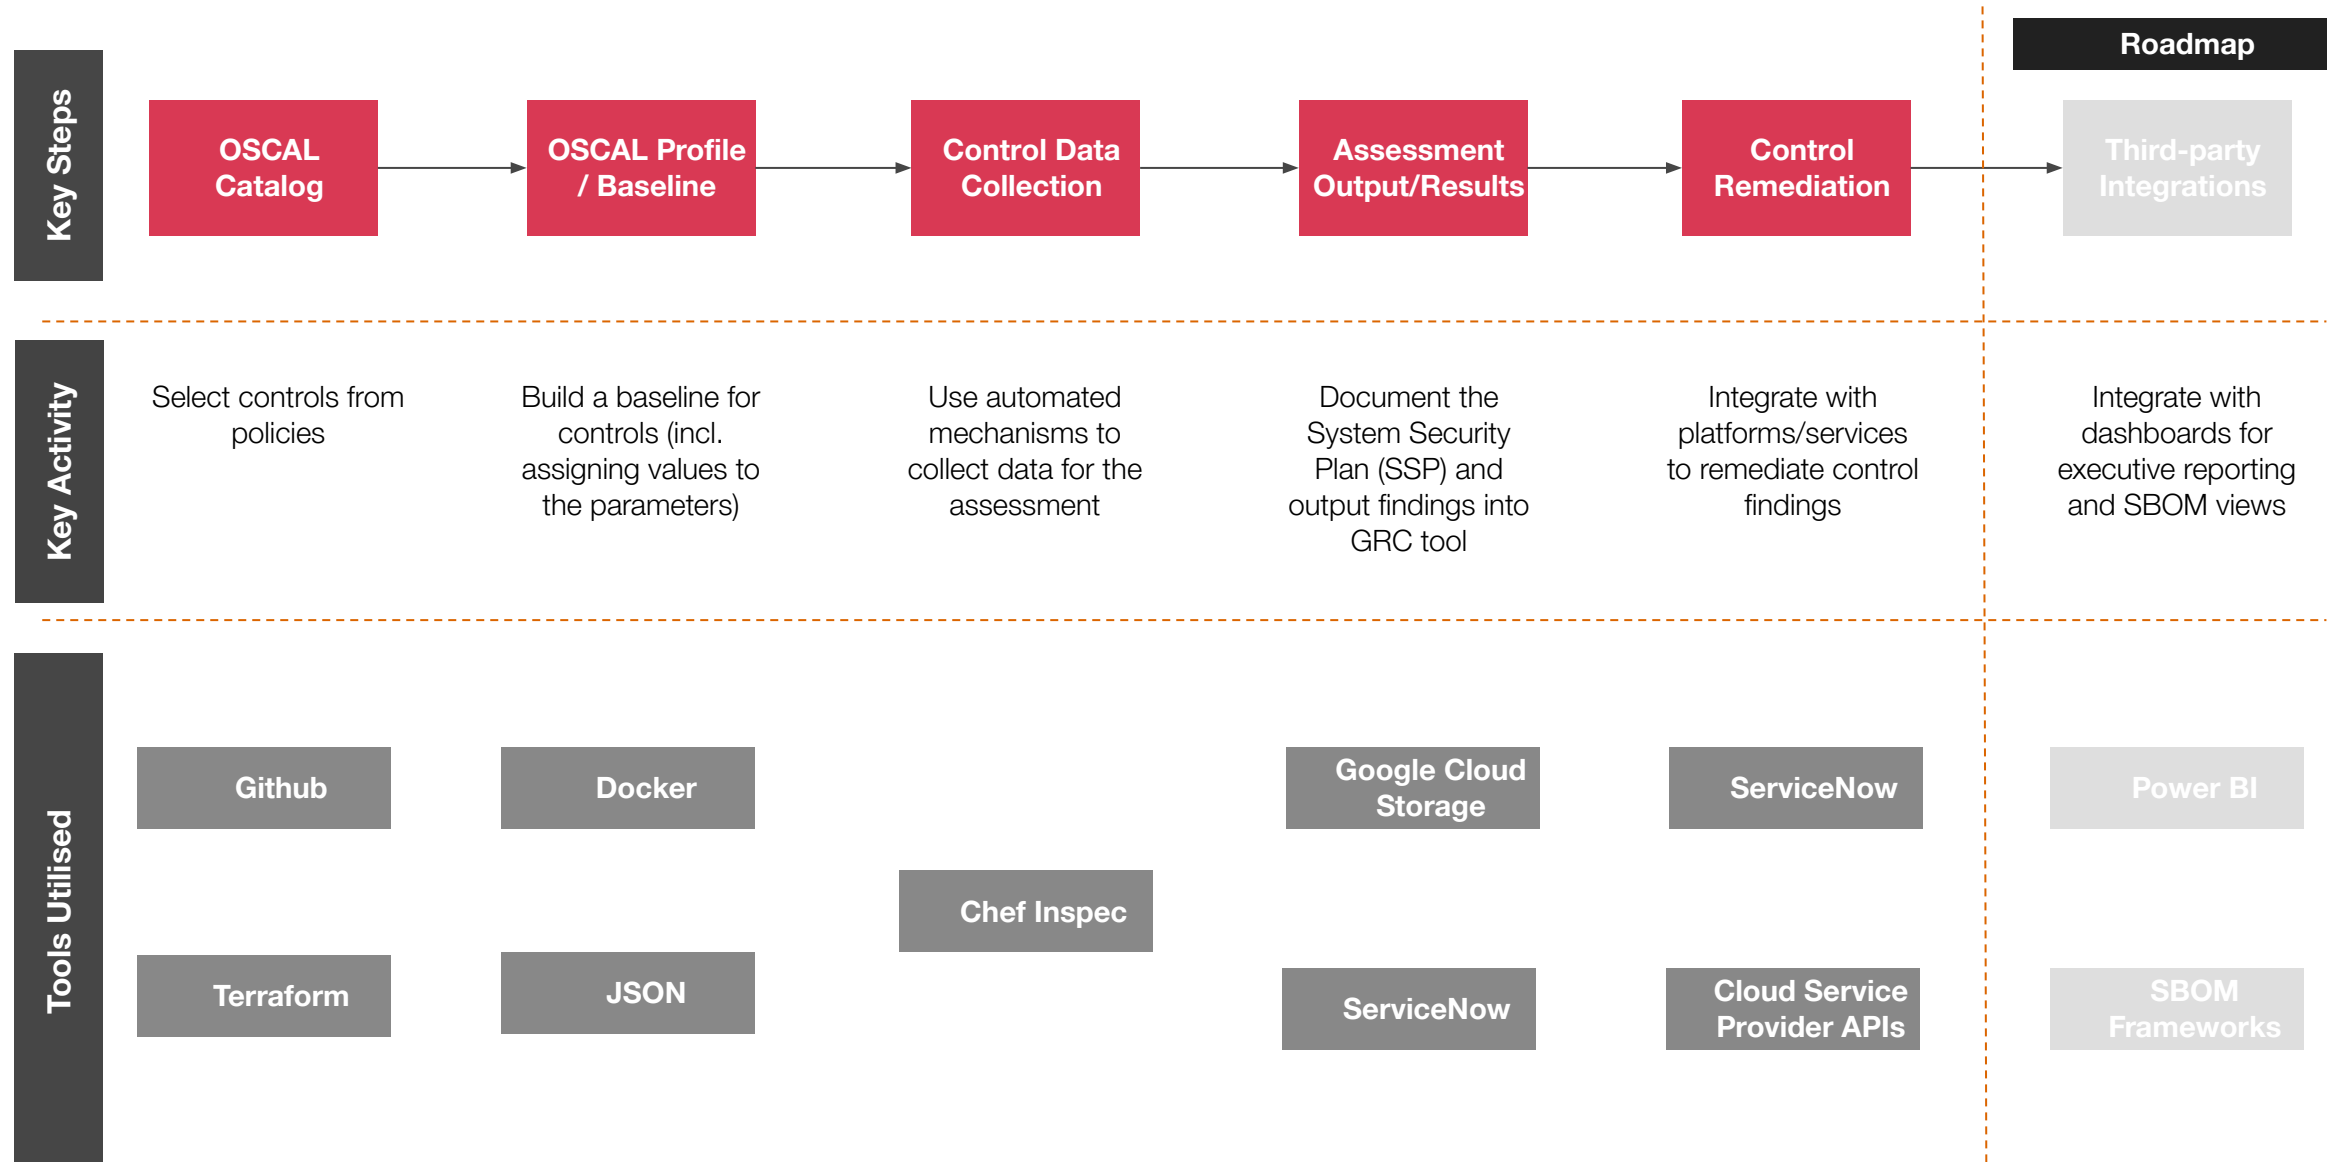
Roadmap

Key Steps

OSCAL Catalog

OSCAL Profile / Baseline

Control Data Collection

Assessment Output/Results

Control Remediation

Third-party Integrations

Key Activity

Select controls from policies

Build a baseline for controls (incl. assigning values to the parameters)

Use automated mechanisms to collect data for the assessment

Document the System Security Plan (SSP) and output findings into GRC tool

Integrate with platforms/services to remediate control findings

Integrate with dashboards for executive reporting and SBOM views

Tools Utilised

Github

Terraform

Docker

JSON

Chef Inspec

Google Cloud Storage

ServiceNow

ServiceNow

Cloud Service Provider APIs

Power BI

SBOM Frameworks